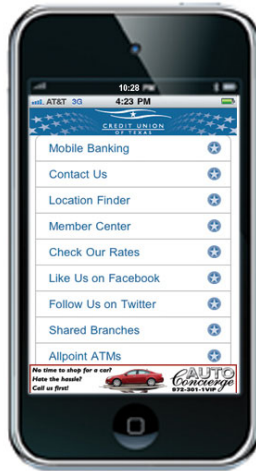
10:28 PM
AT&T 3G 4:23 PM
CREDIT UNION OF TEXAS
Mobile Banking
Contact Us
Location Finder
Member Center
Check Our Rates
Like Us on Facebook
Follow Us on Twitter
Shared Branches
Allpoint ATMs
No time to shop for a car? Hate the hassle? Call us first!
AUTO Concierge
972-301-1VIP